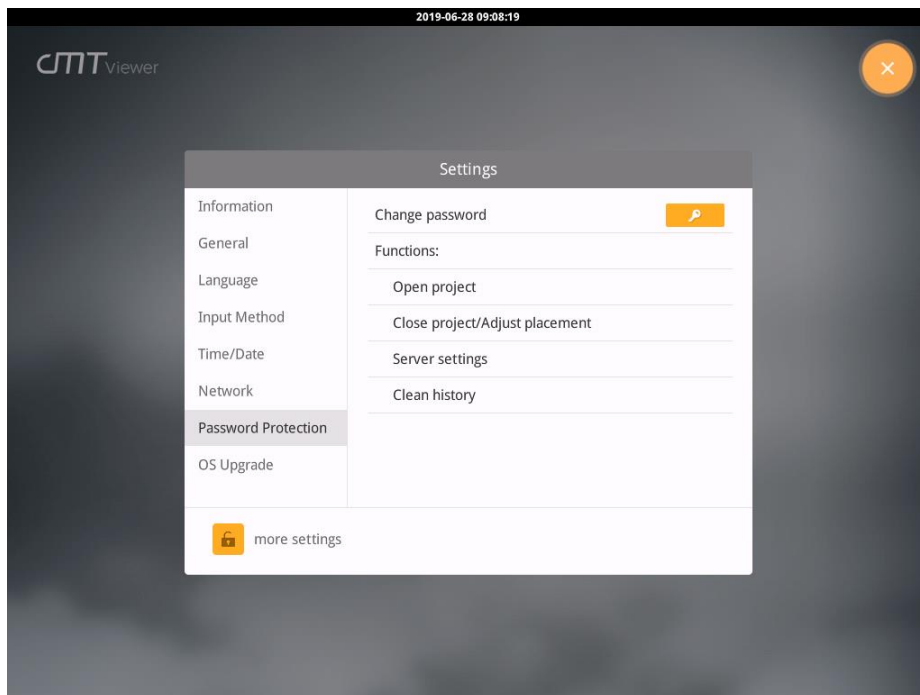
2019-06-28 09:08:19

cMT Viewer

Settings

Information
General
Language
Input Method
Time/Date
Network
Password Protection
OS Upgrade

Change password

Functions:
Open project
Close project/Adjust placement
Server settings
Clean history

more settings